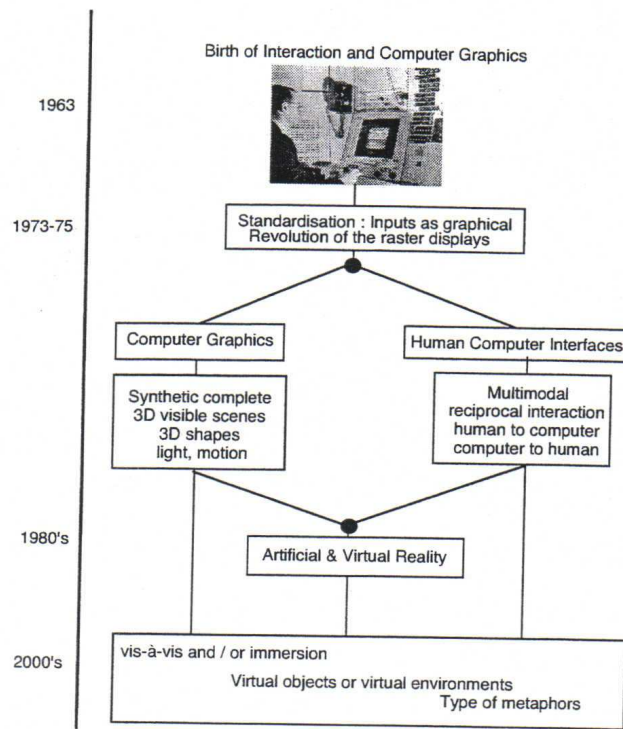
Birth of Interaction and Computer Graphics

1963

1973-75

Standardisation : Inputs as graphical
Revolution of the raster displays

Computer Graphics

Human Computer Interfaces

Synthetic complete
3D visible scenes
3D shapes
light, motion

Multimodal
reciprocal interaction
human to computer
computer to human

1980's

Artificial & Virtual Reality

2000's

vis-à-vis and / or immersion

Virtual objects or virtual environments

Type of metaphors